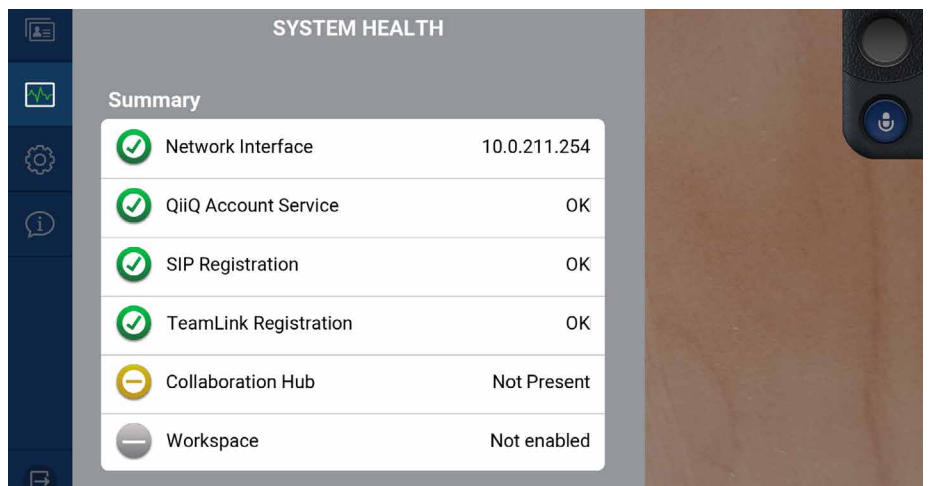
SYSTEM HEALTH

Summary

| | |
|---|---|
| Network Interface | 10.0.211.254 |
| QiiQ Account Service | OK |
| SIP Registration | OK |
| TeamLink Registration | OK |
| Collaboration Hub | Not Present |
| Workspace | Not enabled |